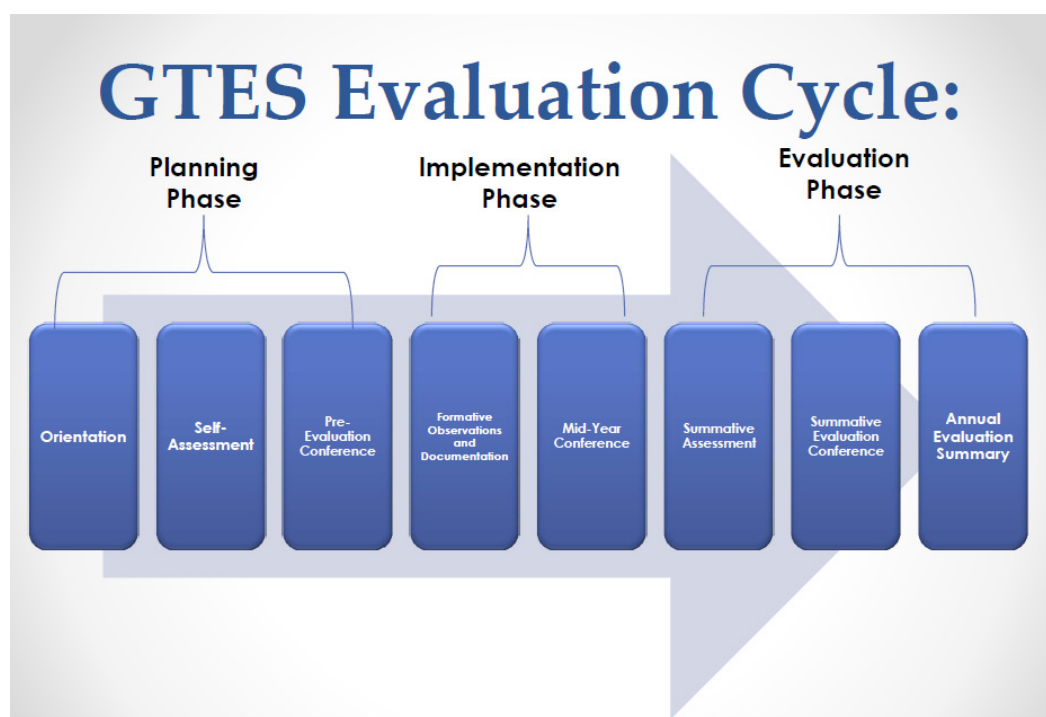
GTES Evaluation Cycle:

Planning Phase

Implementation Phase

Evaluation Phase

Orientation

Self-Assessment

Pre-Evaluation Conference

Formative Observations and Documentation

Mid-Year Conference

Summative Assessment

Summative Evaluation Conference

Annual Evaluation Summary